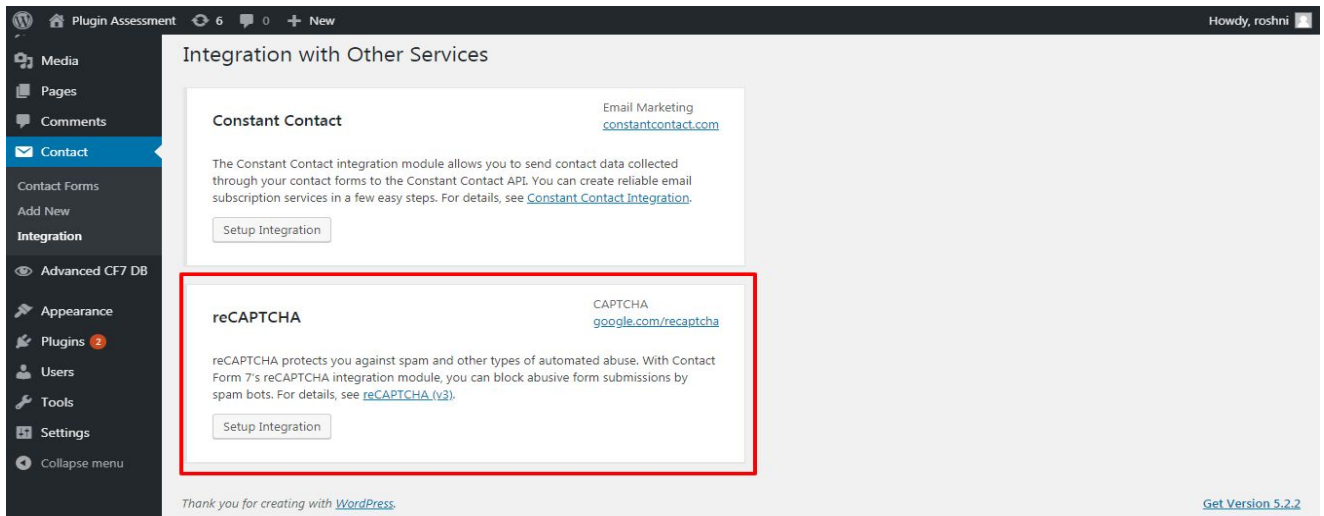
Plugin Assessment 6 0 + New

Howdy, roshni

Media
Pages
Comments
Contact
Contact Forms
Add New
Integration
Advanced CF7 DB
Appearance
Plugins 2
Users
Tools
Settings
Collapse menu

Integration with Other Services

Constant Contact

Email Marketing
constantcontact.com

The Constant Contact integration module allows you to send contact data collected through your contact forms to the Constant Contact API. You can create reliable email subscription services in a few easy steps. For details, see Constant Contact Integration.

Setup Integration

reCAPTCHA

CAPTCHA
google.com/recaptcha

reCAPTCHA protects you against spam and other types of automated abuse. With Contact Form 7's reCAPTCHA integration module, you can block abusive form submissions by spam bots. For details, see reCAPTCHA (v3).

Setup Integration

Thank you for creating with WordPress.

Get Version 5.2.2